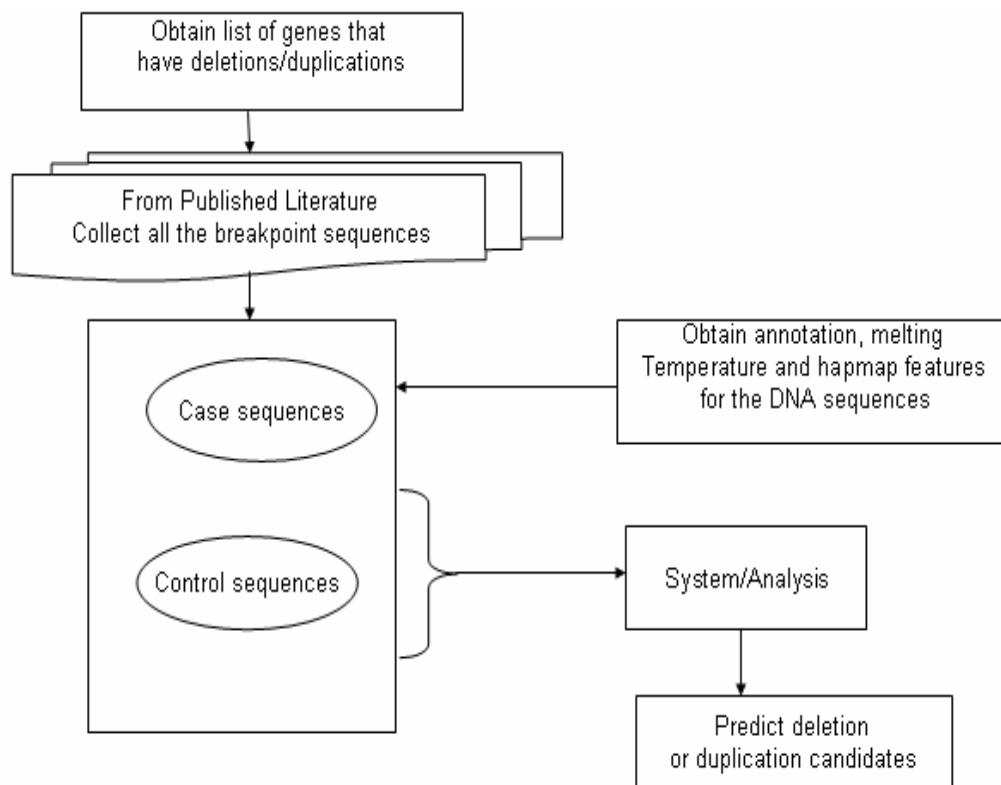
Obtain list of genes that have deletions/duplications

From Published Literature
Collect all the breakpoint sequences

Obtain annotation, melting Temperature and hapmap features for the DNA sequences

Case sequences

Control sequences

System/Analysis

Predict deletion or duplication candidates